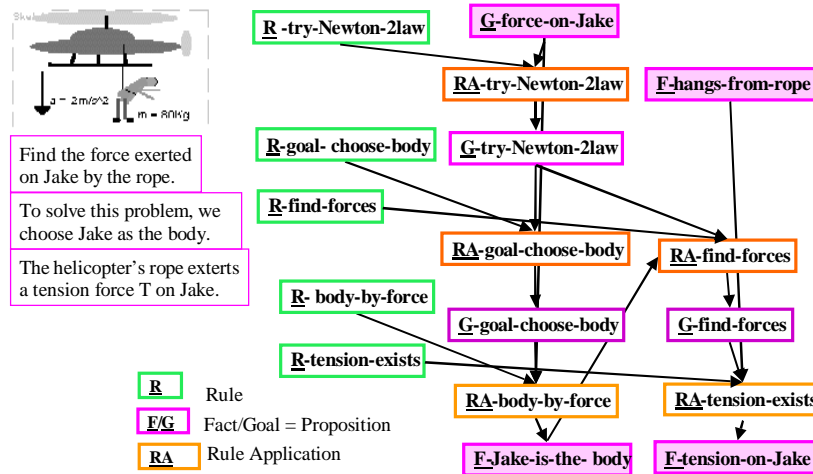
Skwl

a = 2m/s^2

m = 80Kg

Find the force exerted on Jake by the rope.

To solve this problem, we choose Jake as the body.

The helicopter's rope exterts a tension force T on Jake.

R -try-Newton-2law

G-force-on-Jake

RA-try-Newton-2law

F-hangs-from-rope

R-goal- choose-body

G-try-Newton-2law

R-find-forces

RA-goal-choose-body

RA-find-forces

R- body-by-force

G-goal-choose-body

G-find-forces

R-tension-exists

RA-body-by-force

RA-tension-exists

F-Jake-is-the- body

F-tension-on-Jake

R Rule

F/G Fact/Goal = Proposition

RA Rule Application